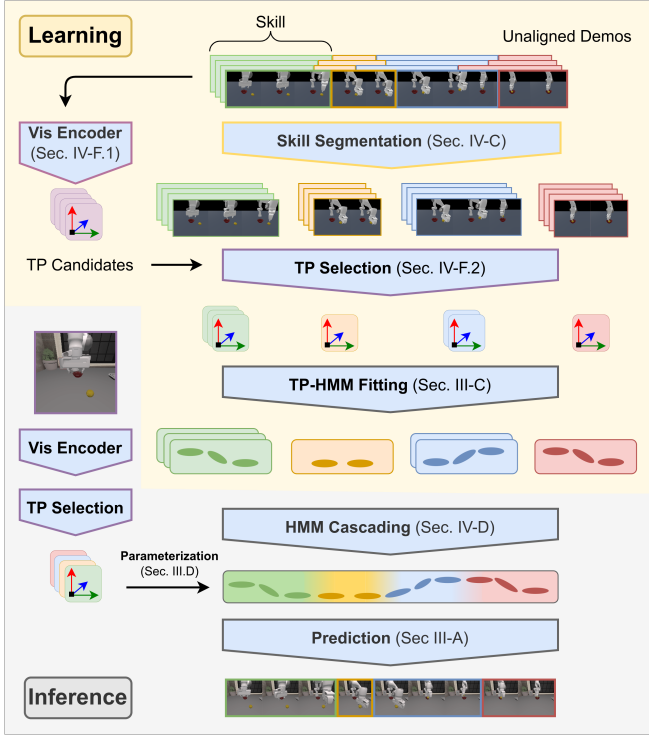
Learning

Skill

Unaligned Demos

Vis Encoder (Sec. IV-F.1)

Skill Segmentation (Sec. IV-C)

TP Candidates

TP Selection (Sec. IV-F.2)

TP-HMM Fitting (Sec. III-C)

Vis Encoder

TP Selection

HMM Cascading (Sec. IV-D)

Parameterization (Sec. III.D)

Prediction (Sec III-A)

Inference